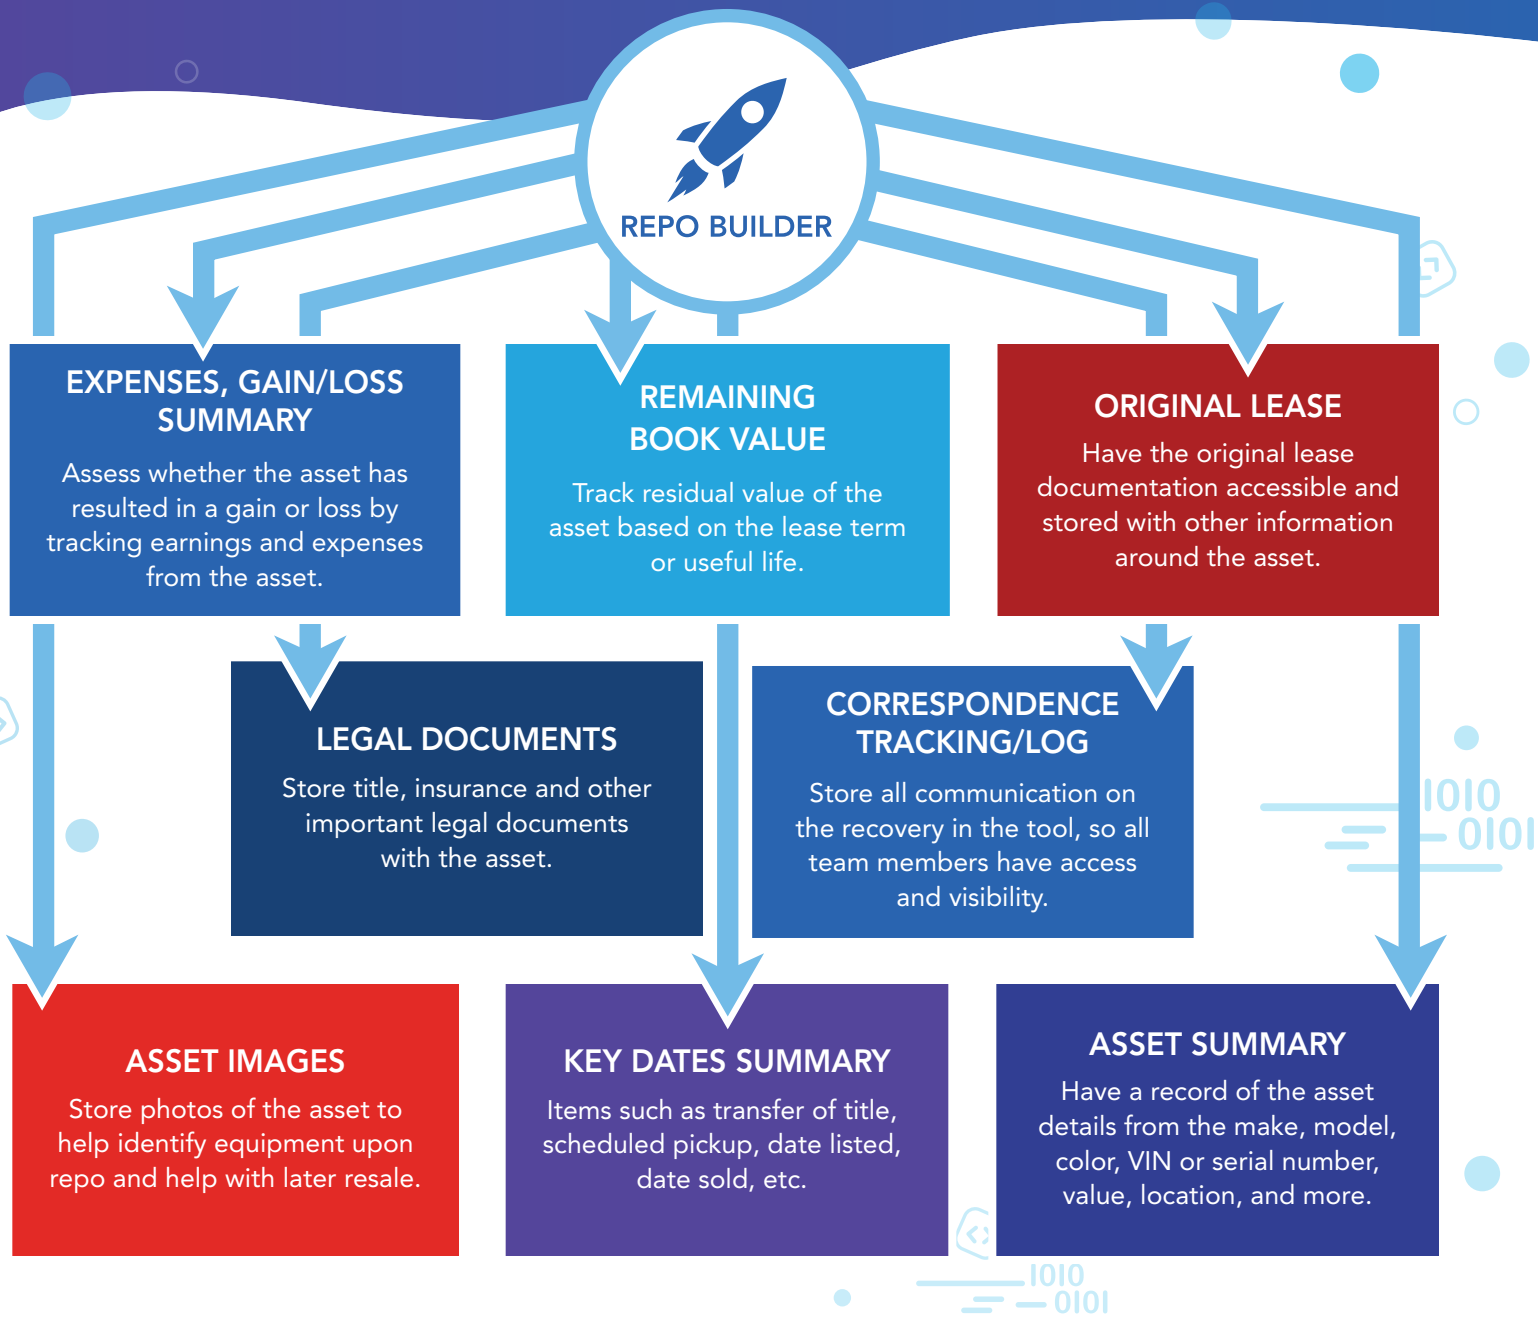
REPO BUILDER

EXPENSES, GAIN/LOSS SUMMARY

Assess whether the asset has resulted in a gain or loss by tracking earnings and expenses from the asset.

REMAINING BOOK VALUE

Track residual value of the asset based on the lease term or useful life.

ORIGINAL LEASE

Have the original lease documentation accessible and stored with other information around the asset.

LEGAL DOCUMENTS

Store title, insurance and other important legal documents with the asset.

CORRESPONDENCE TRACKING/LOG

Store all communication on the recovery in the tool, so all team members have access and visibility.

1010
0101

ASSET IMAGES

Store photos of the asset to help identify equipment upon repo and help with later resale.

KEY DATES SUMMARY

Items such as transfer of title, scheduled pickup, date listed, date sold, etc.

ASSET SUMMARY

Have a record of the asset details from the make, model, color, VIN or serial number, value, location, and more.

1010
0101